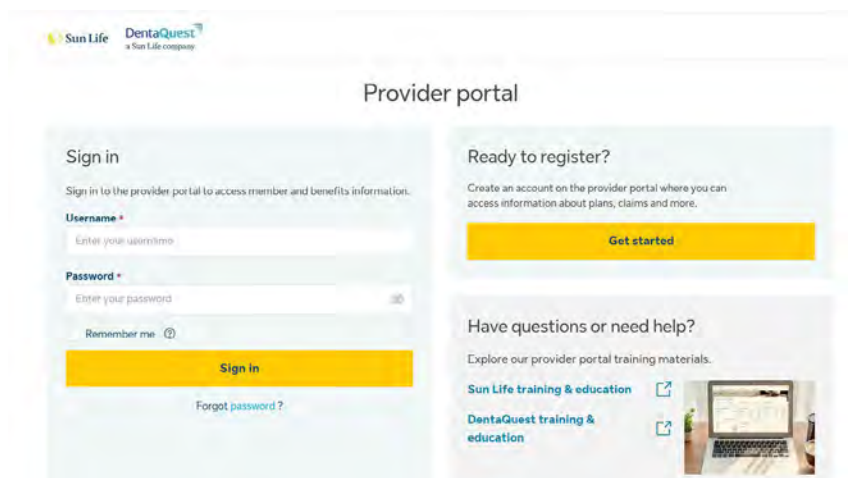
Sun Life DentaQuest a Sun Life company

Provider portal

Sign in

Sign in to the provider portal to access member and benefits information.

Username *

Enter your username

Password *

Enter your password

Remember me

Sign in

Forgot password ?

Ready to register?

Create an account on the provider portal where you can access information about plans, claims and more.

Get started

Have questions or need help?

Explore our provider portal training materials.

Sun Life training & education

DentaQuest training & education